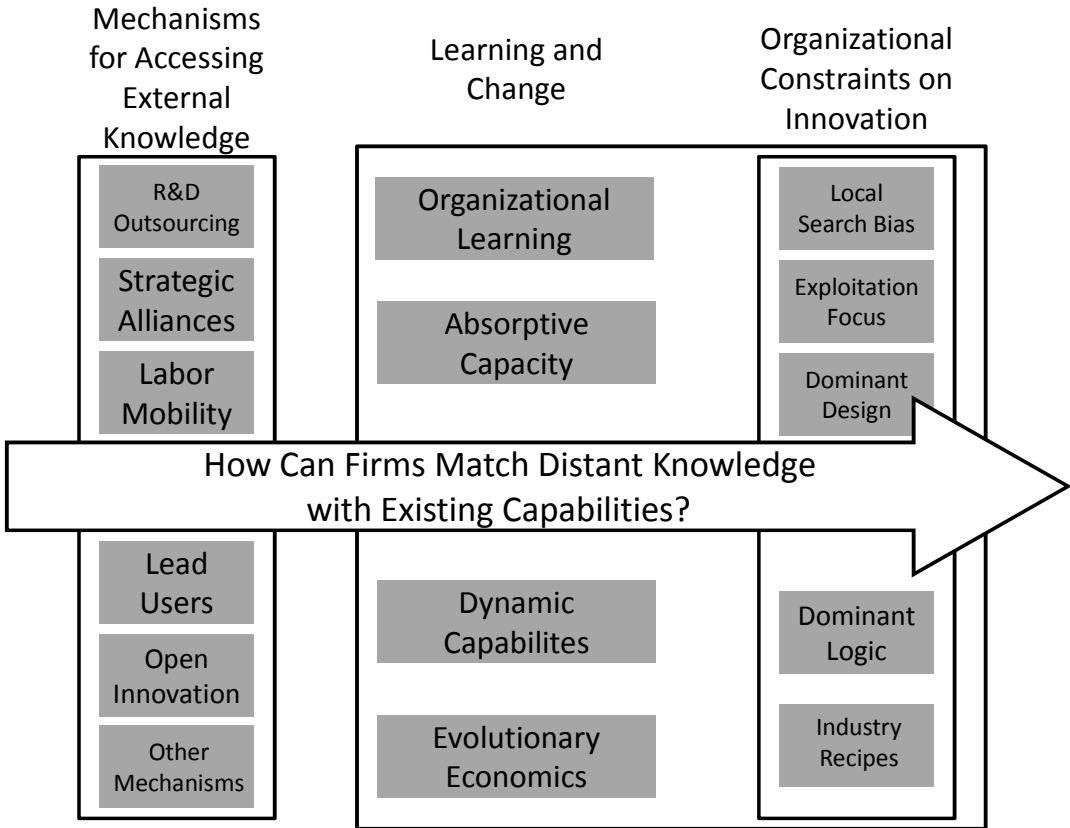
Mechanisms for Accessing External Knowledge

R&D Outsourcing

Strategic Alliances

Labor Mobility

Lead Users

Open Innovation

Other Mechanisms

Learning and Change

Organizational Learning

Absorptive Capacity

Dynamic Capabilites

Evolutionary Economics

Organizational Constraints on Innovation

Local Search Bias

Exploitation Focus

Dominant Design

Dominant Logic

Industry Recipes

How Can Firms Match Distant Knowledge with Existing Capabilities?